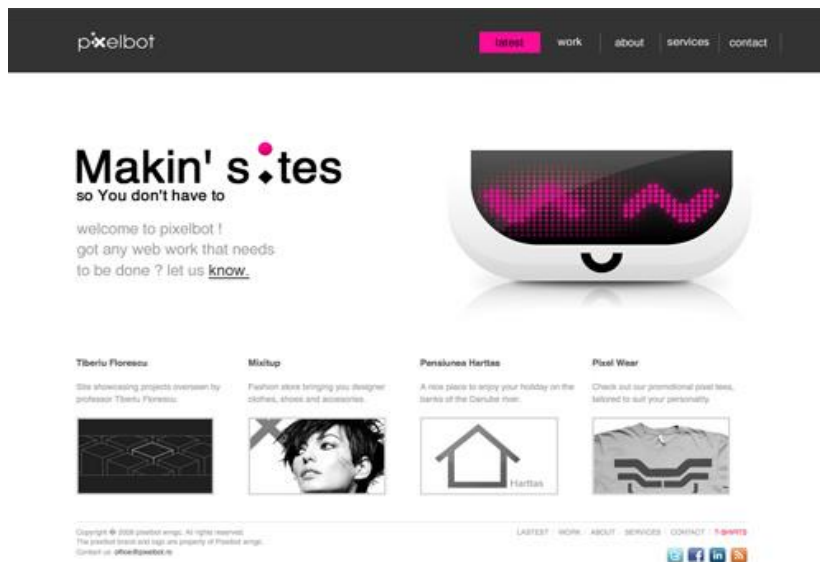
pixelbot

latest work about services contact

Makin' sites
so You don't have to

welcome to pixelbot !
got any web work that needs
to be done ? let us know.

Tiberiu Florescu
Site showcasing projects overseen by professor Tiberiu Florescu.

Mixitup
Fashion store bringing you designer clothes, shoes and accesories.

Pensiunea Harttas
A nice place to enjoy your holiday on the banks of the Danube river.

Harttas

Pixel Wear
Check out our promotional pixel tees, tailored to suit your personality.

Copyright © 2008 pixelbot srnge. All rights reserved.
The pixelbot brand and logo are property of Pixelbot srnge.
Contact us: office@pixelbot.ro

LASTEST WORK ABOUT SERVICES CONTACT T-SHIRTS